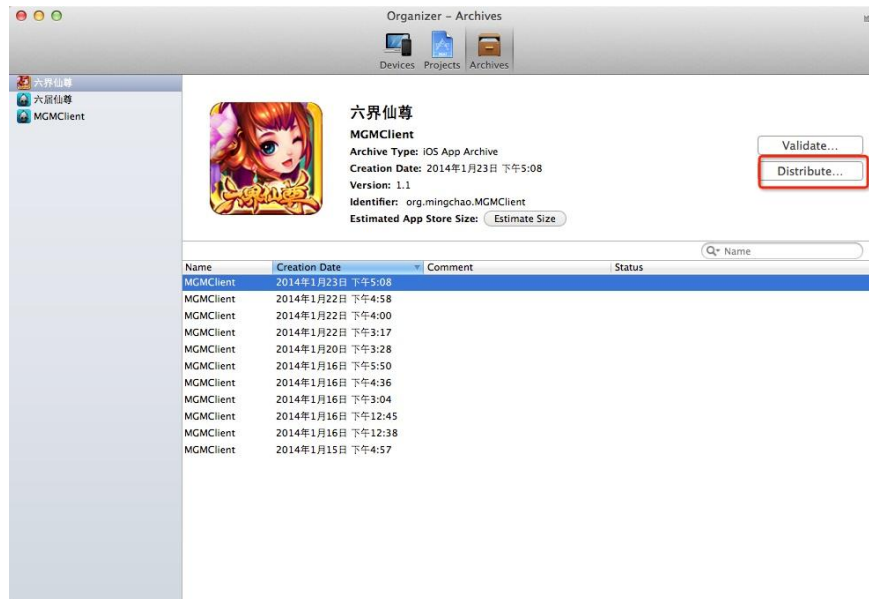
Organizer – Archives

Devices Projects Archives

六界仙尊
六届仙尊
MGMClient

六界仙尊

MGMClient
Archive Type: iOS App Archive
Creation Date: 2014年1月23日 下午5:08
Version: 1.1
Identifier: org.mingchao.MGMClient
Estimated App Store Size: Estimate Size

Validate...
Distribute...

Name

| Name | Creation Date | Comment | Status |
|---|---|---|---|
| MGMClient | 2014年1月23日 下午5:08 | | |
| MGMClient | 2014年1月22日 下午4:58 | | |
| MGMClient | 2014年1月22日 下午4:00 | | |
| MGMClient | 2014年1月22日 下午3:17 | | |
| MGMClient | 2014年1月20日 下午3:28 | | |
| MGMClient | 2014年1月16日 下午5:50 | | |
| MGMClient | 2014年1月16日 下午4:36 | | |
| MGMClient | 2014年1月16日 下午3:04 | | |
| MGMClient | 2014年1月16日 下午12:45 | | |
| MGMClient | 2014年1月16日 下午12:38 | | |
| MGMClient | 2014年1月15日 下午4:57 | | |